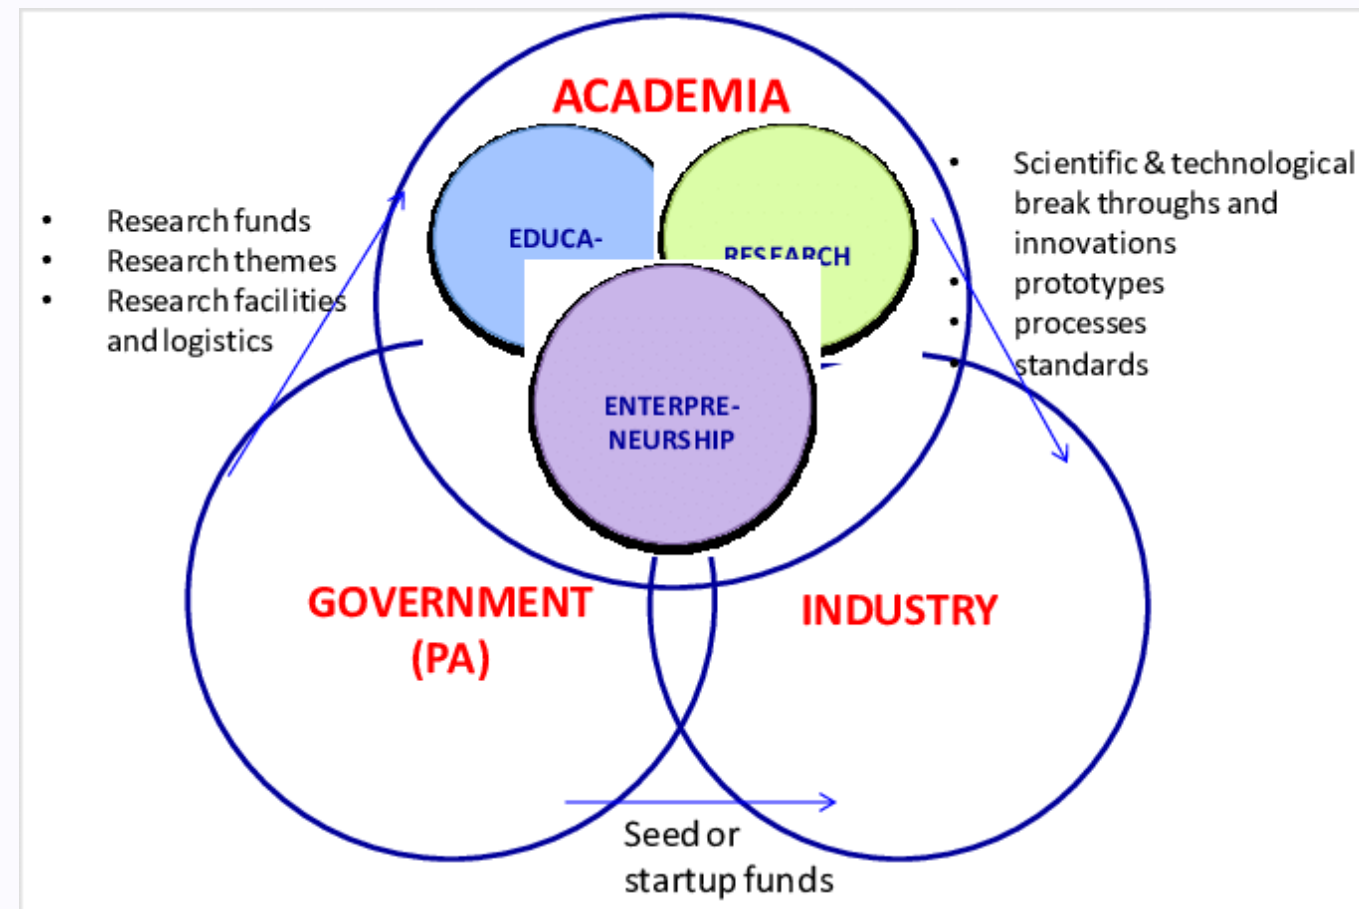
ACADEMIA

EDUCA-

RESEARCH

ENTERPRE-
NEURSHIP

- Research funds
- Research themes
- Research facilities and logistics

- Scientific & technological break throughs and innovations
- prototypes
- processes
- standards

GOVERNMENT
(PA)

INDUSTRY

Seed or
startup funds